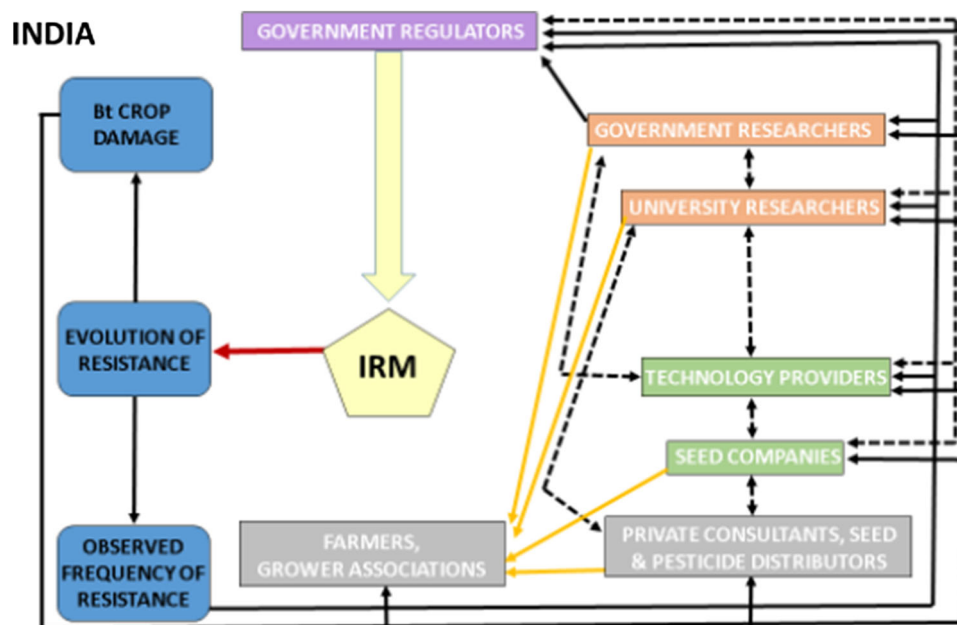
INDIA

GOVERNMENT REGULATORS

Bt CROP DAMAGE

GOVERNMENT RESEARCHERS

UNIVERSITY RESEARCHERS

EVOLUTION OF RESISTANCE

IRM

TECHNOLOGY PROVIDERS

SEED COMPANIES

OBSERVED FREQUENCY OF RESISTANCE

FARMERS, GROWER ASSOCIATIONS

PRIVATE CONSULTANTS, SEED & PESTICIDE DISTRIBUTORS